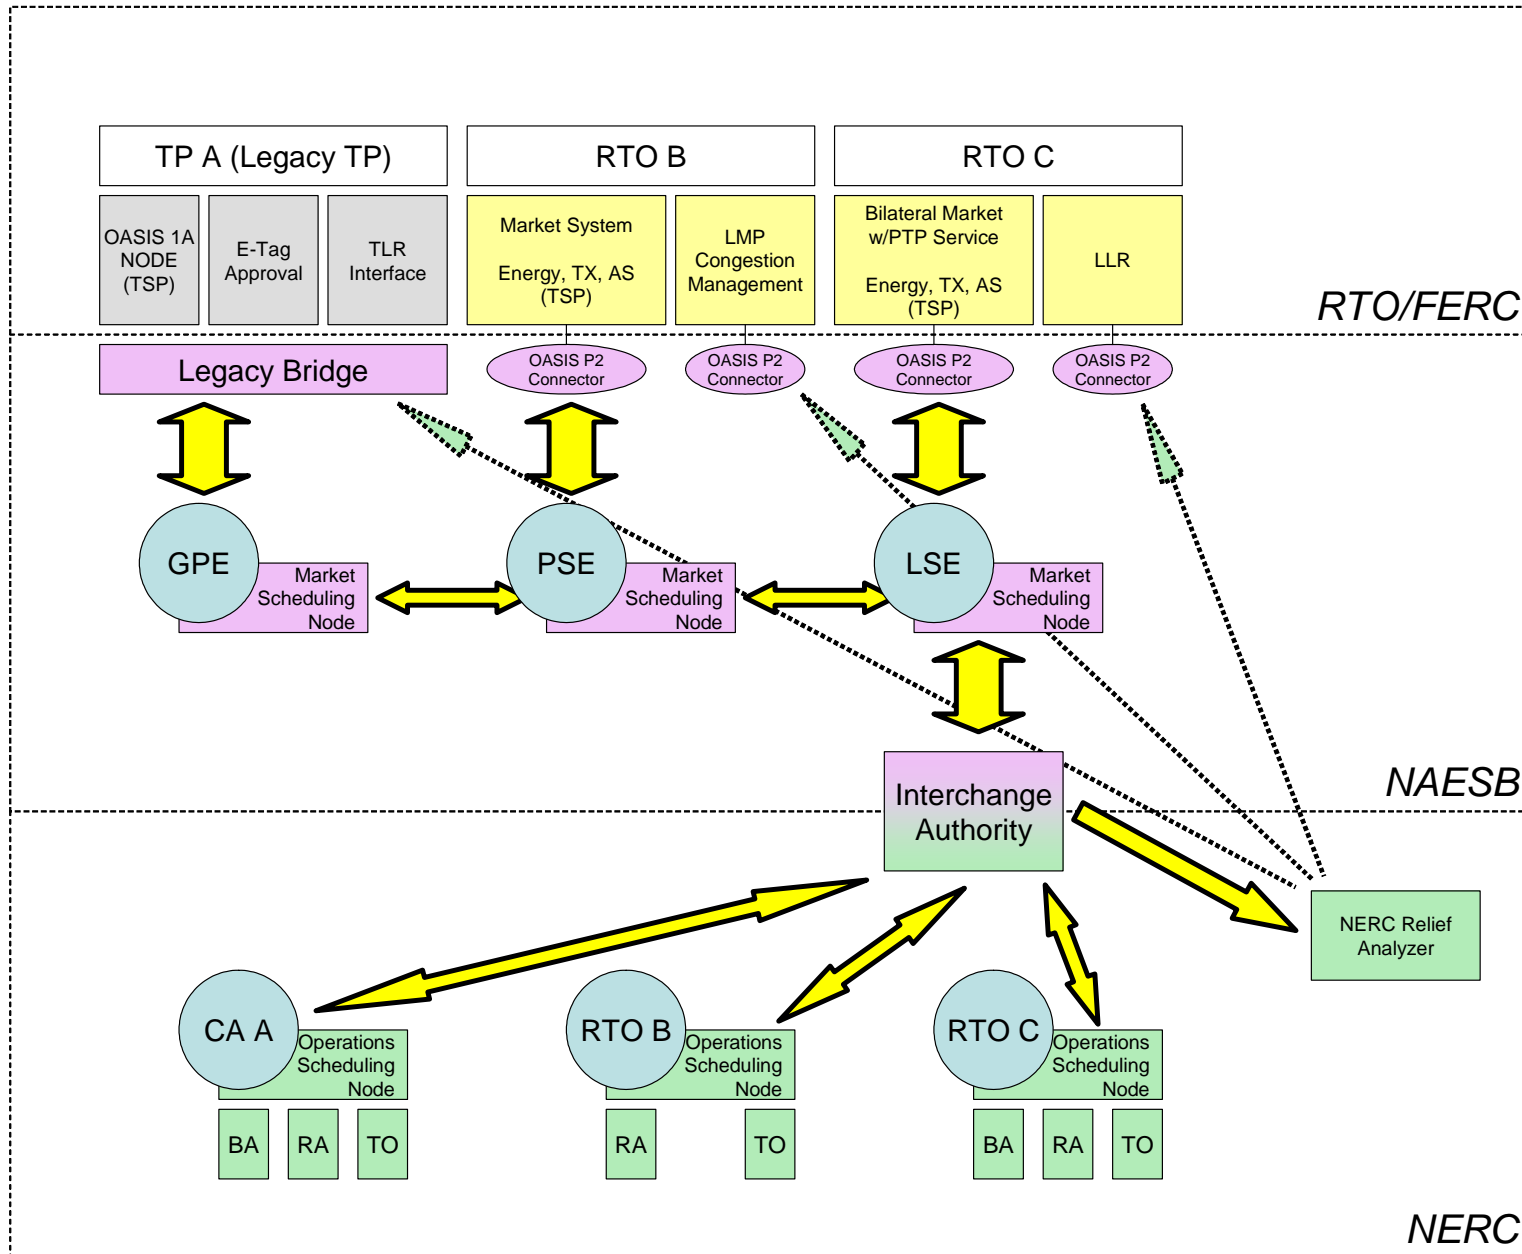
TP A (Legacy TP)

OASIS 1A NODE (TSP)

E-Tag Approval

TLR Interface

RTO B

Market System

Energy, TX, AS (TSP)

LMP Congestion Management

RTO C

Bilateral Market w/PTP Service

Energy, TX, AS (TSP)

LLR

RTO/FERC

Legacy Bridge

OASIS P2 Connector

OASIS P2 Connector

OASIS P2 Connector

OASIS P2 Connector

GPE

Market Scheduling Node

PSE

Market Scheduling Node

LSE

Market Scheduling Node

Interchange Authority

NAESB

NERC Relief Analyzer

CA A

Operations Scheduling Node

BA

RA

TO

RTO B

Operations Scheduling Node

RA

TO

RTO C

Operations Scheduling Node

BA

RA

TO

NERC